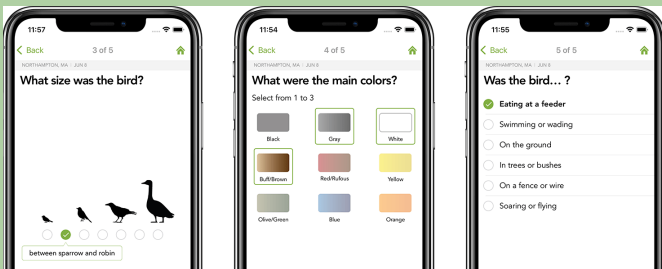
11:57

< Back 3 of 5

NORTHAMPTON, MA | JUN 8

What size was the bird?

between sparrow and robin

11:54

< Back 4 of 5

NORTHAMPTON, MA | JUN 8

What were the main colors?

Select from 1 to 3

Black

Gray

White

Buff/Brown

Red/Rufous

Yellow

Olive/Green

Blue

Orange

11:55

< Back 5 of 5

NORTHAMPTON, MA | JUN 8

Was the bird… ?

Eating at a feeder

Swimming or wading

On the ground

In trees or bushes

On a fence or wire

Soaring or flying